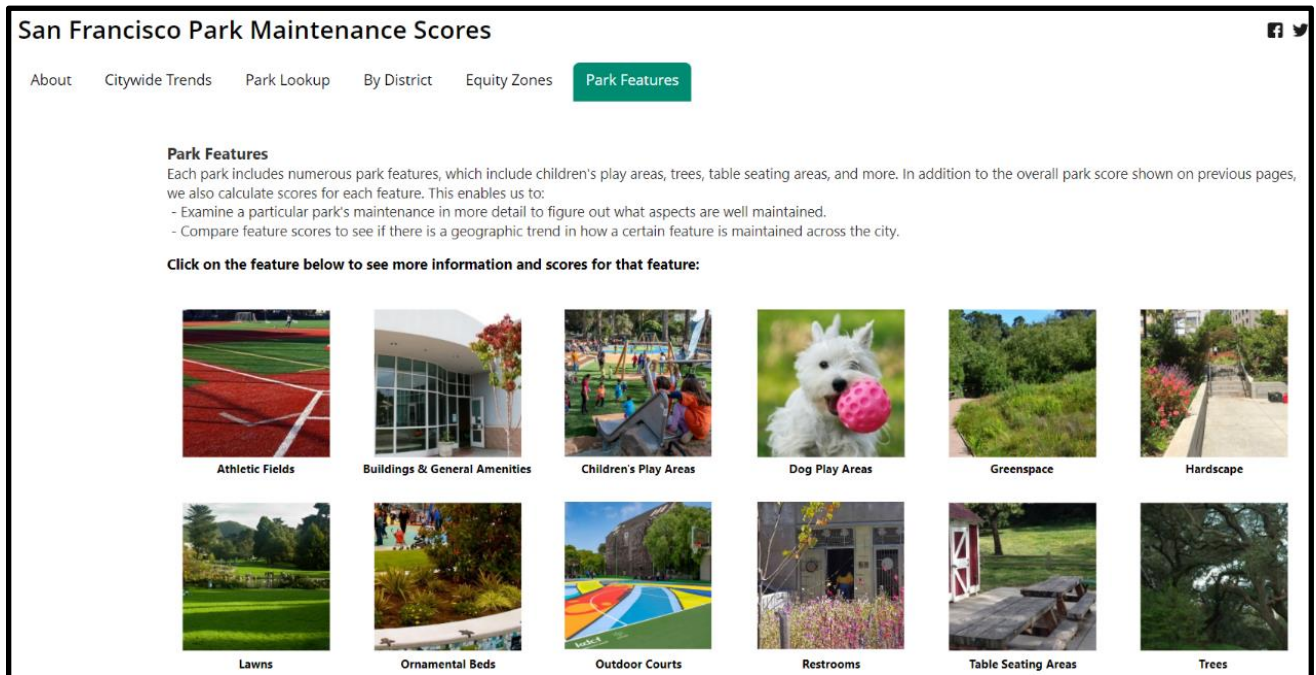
San Francisco Park Maintenance Scores

About | Citywide Trends | Park Lookup | By District | Equity Zones | Park Features

**Park Features**
Each park includes numerous park features, which include children's play areas, trees, table seating areas, and more. In addition to the overall park score shown on previous pages, we also calculate scores for each feature. This enables us to:
- Examine a particular park's maintenance in more detail to figure out what aspects are well maintained.
- Compare feature scores to see if there is a geographic trend in how a certain feature is maintained across the city.

**Click on the feature below to see more information and scores for that feature:**

Athletic Fields
Buildings & General Amenities
Children's Play Areas
Dog Play Areas
Greenspace
Hardscape
Lawns
Ornamental Beds
Outdoor Courts
Restrooms
Table Seating Areas
Trees